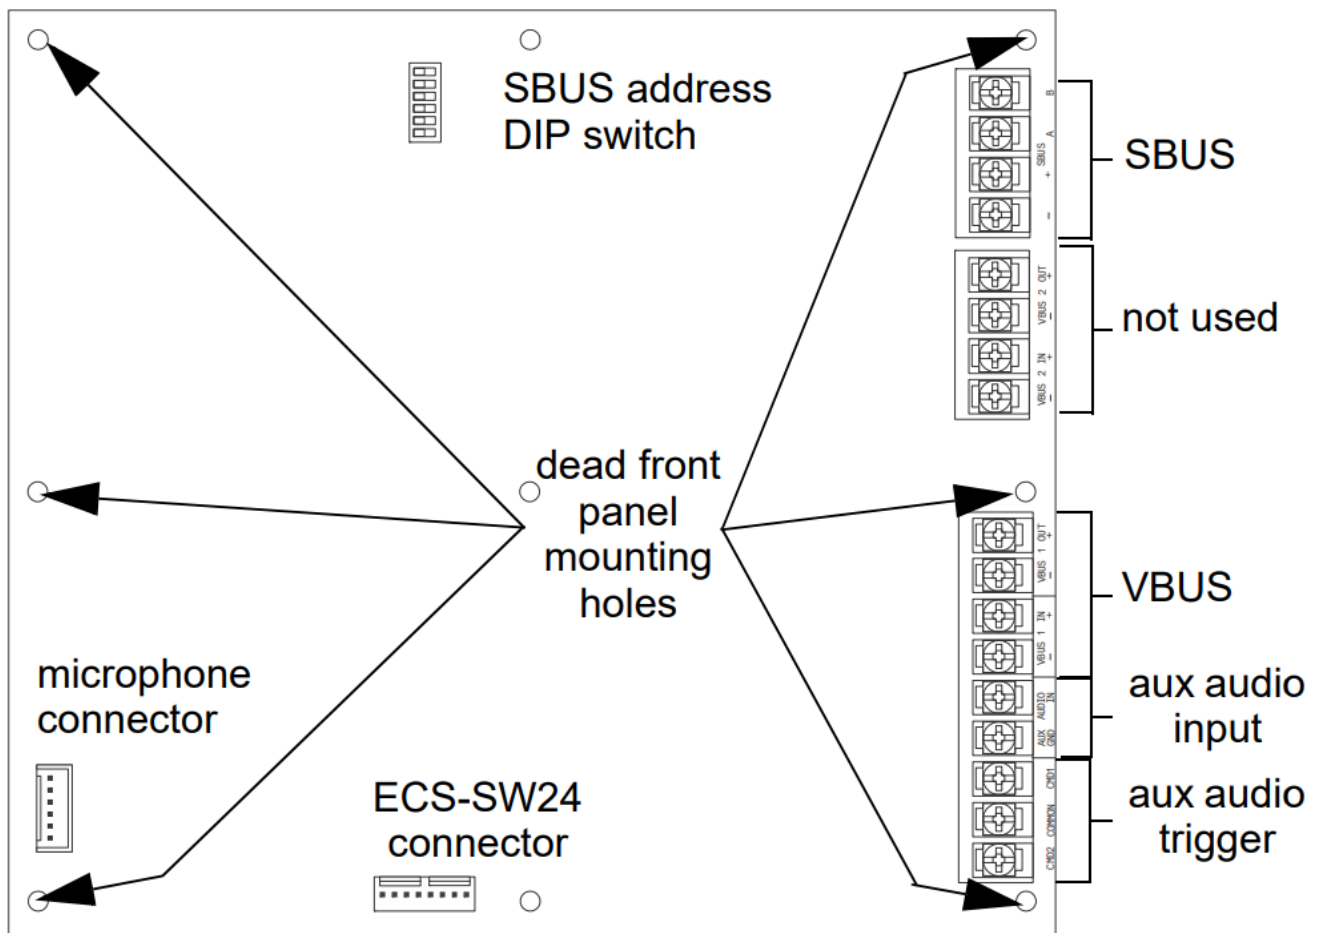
SBUS address DIP switch

B
A
SBUS +
−

SBUS

VBUS 2 OUT +
−
VBUS 2 IN +
−

not used

dead front panel mounting holes

VBUS 1 OUT +
−
VBUS 1 IN +
−

VBUS

AUDIO IN
AUX GND

aux audio input

CMD1
COMMON
CMD2

aux audio trigger

microphone connector

ECS-SW24 connector